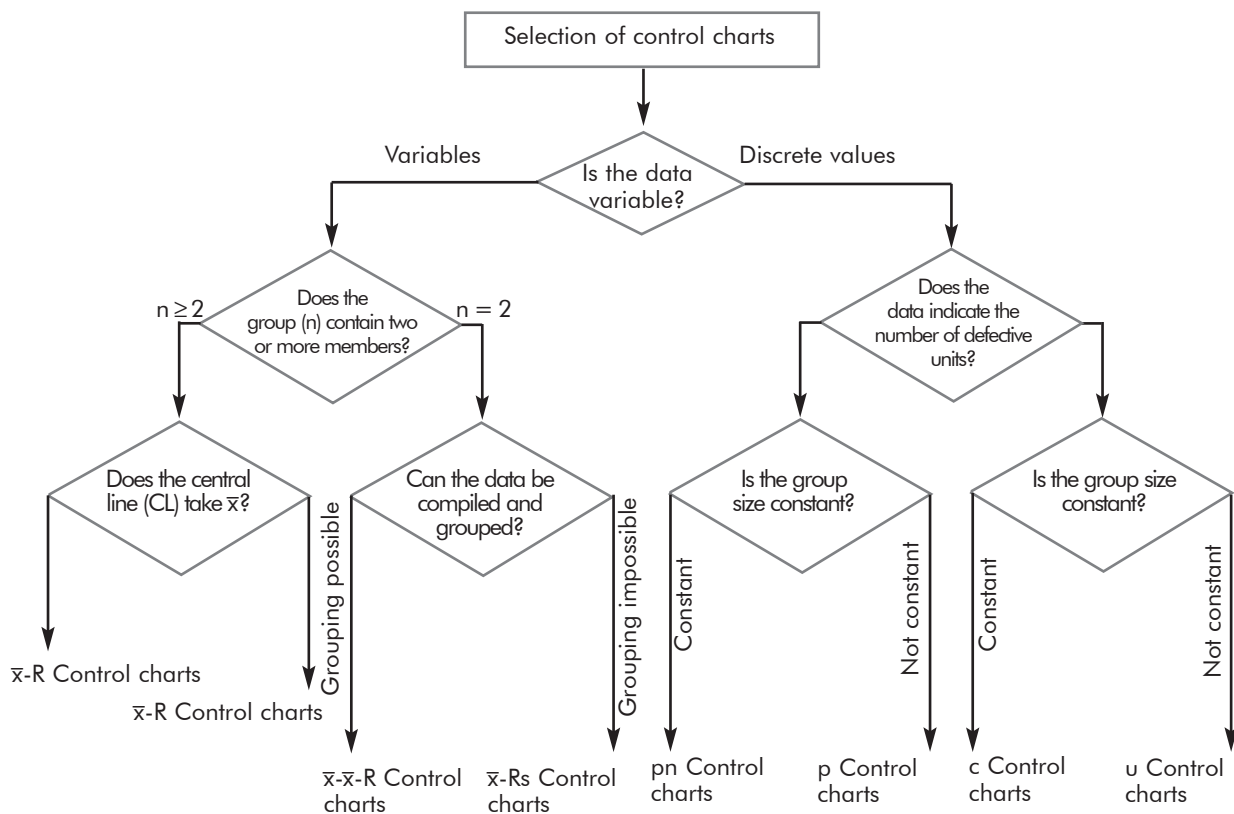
Selection of control charts

Variables

Is the data variable?

Discrete values

$n \geq 2$

Does the group (n) contain two or more members?

$n = 2$

Does the data indicate the number of defective units?

Does the central line (CL) take $\bar{x}$?

Can the data be compiled and grouped?

Is the group size constant?

Is the group size constant?

Grouping possible

Grouping impossible

Constant

Not constant

Constant

Not constant

$\bar{x}$-R Control charts

$\bar{x}$-R Control charts

$\bar{x}$-$\bar{x}$-R Control charts

$\bar{x}$-Rs Control charts

pn Control charts

p Control charts

c Control charts

u Control charts